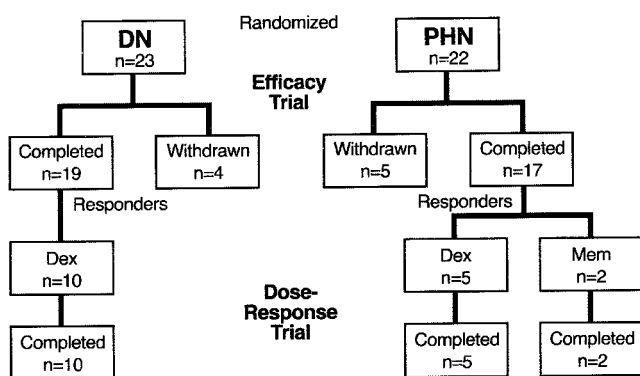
Randomized

DN
n=23

Efficacy Trial

PHN
n=22

Completed
n=19

Withdrawn
n=4

Withdrawn
n=5

Completed
n=17

Responders

Responders

Dex
n=10

Dex
n=5

Mem
n=2

Dose-Response Trial

Completed
n=10

Completed
n=5

Completed
n=2